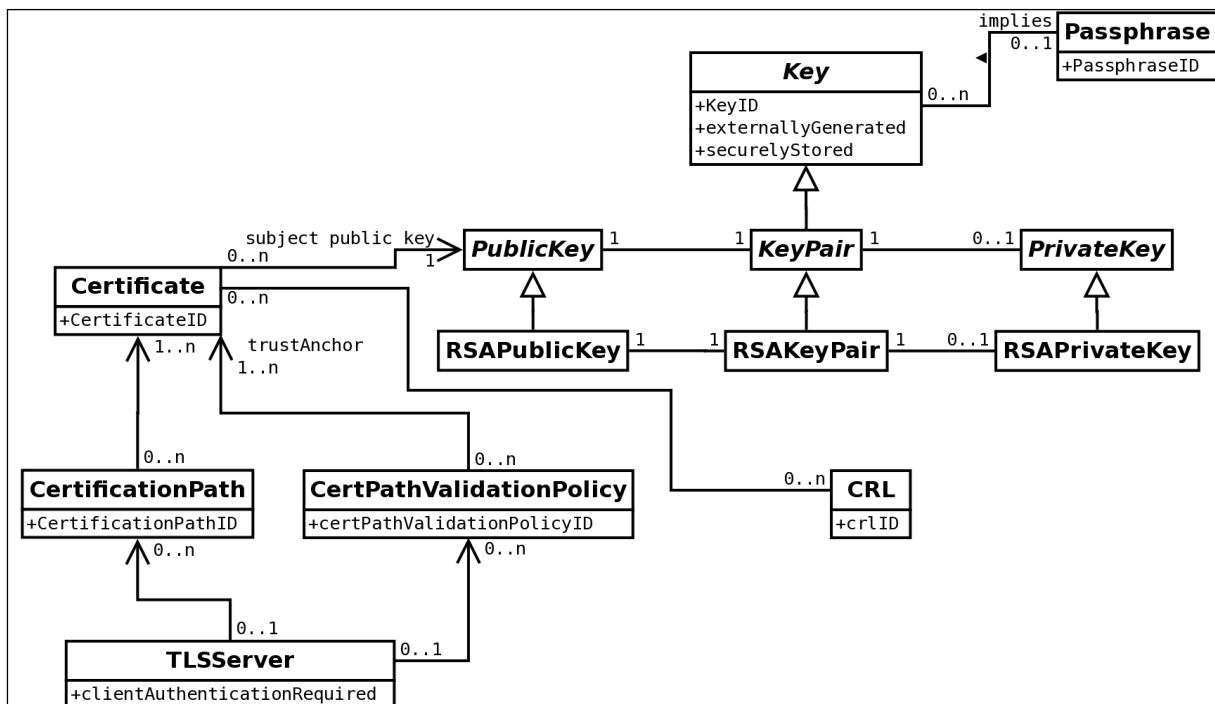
implies
Passphrase
0..1
+PassphraseID

Key
+KeyID
+externallyGenerated
+securelyStored
0..n

subject public key
0..n
1
PublicKey
1
1
KeyPair
1
0..1
PrivateKey

Certificate
+CertificateID
0..n

RSAPublicKey
1
1
RSAKeyPair
1
0..1
RSAPrivateKey

1..n
trustAnchor
1..n

0..n
CertificationPath
+CertificationPathID

0..n
CertPathValidationPolicy
+certPathValidationPolicyID

0..n
CRL
+crlID

0..n
0..n

0..1
TLSServer
0..1
+clientAuthenticationRequired